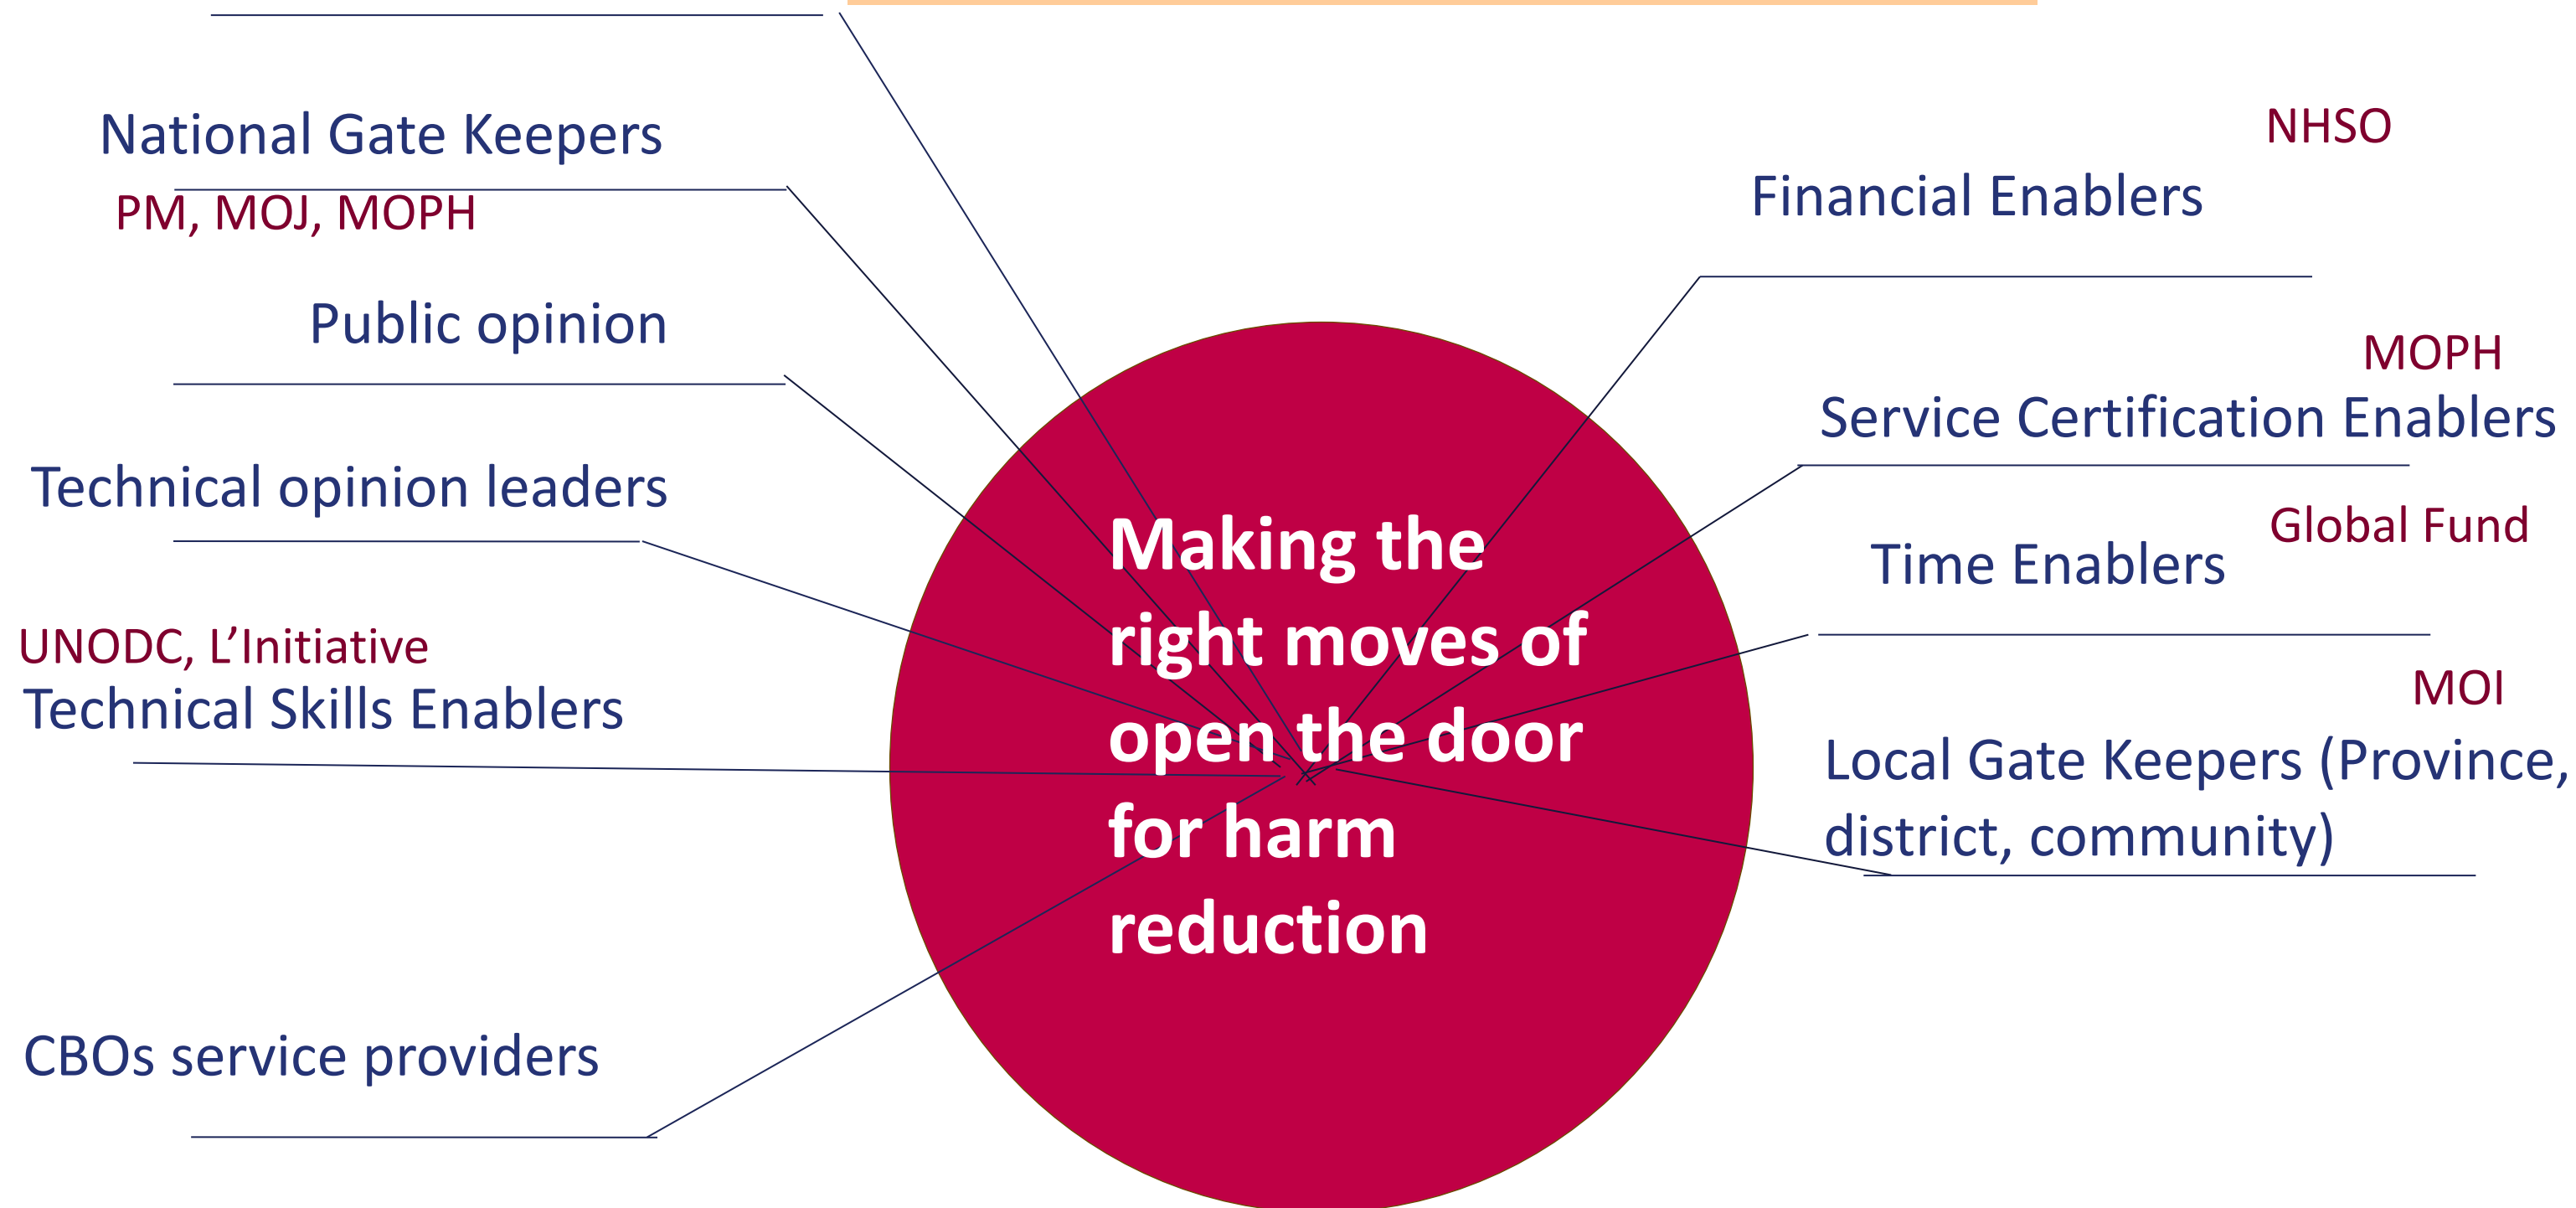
National Gate Keepers

PM, MOJ, MOPH

Public opinion

Technical opinion leaders

UNODC, L'Initiative

Technical Skills Enablers

CBOs service providers

Making the right moves of open the door for harm reduction

NHSO

Financial Enablers

MOPH

Service Certification Enablers

Global Fund

Time Enablers

MOI

Local Gate Keepers (Province, district, community)